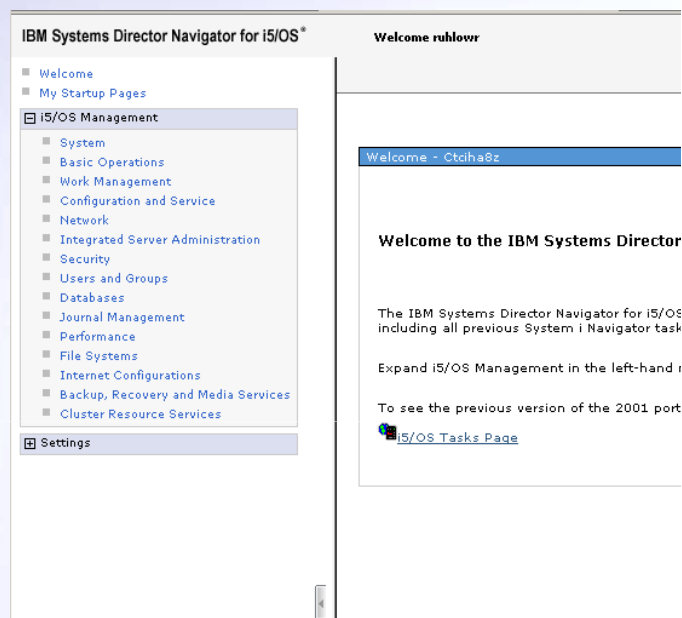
IBM Systems Director Navigator for i5/OS®

Welcome ruhlowr

Welcome
My Startup Pages

⊟ i5/OS Management

System
Basic Operations
Work Management
Configuration and Service
Network
Integrated Server Administration
Security
Users and Groups
Databases
Journal Management
Performance
File Systems
Internet Configurations
Backup, Recovery and Media Services
Cluster Resource Services

⊞ Settings

Welcome - Ctciha8z

Welcome to the IBM Systems Director

The IBM Systems Director Navigator for i5/OS
including all previous System i Navigator task

Expand i5/OS Management in the left-hand

To see the previous version of the 2001 port

i5/OS Tasks Page